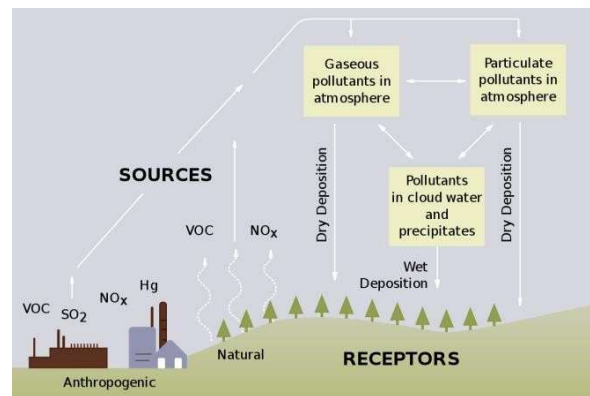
Gaseous pollutants in atmosphere

Particulate pollutants in atmosphere

SOURCES

Dry Deposition

Pollutants in cloud water and precipitates

Dry Deposition

VOC

$NO_x$

Wet Deposition

VOC

$SO_2$

$NO_x$

Hg

Natural

RECEPTORS

Anthropogenic